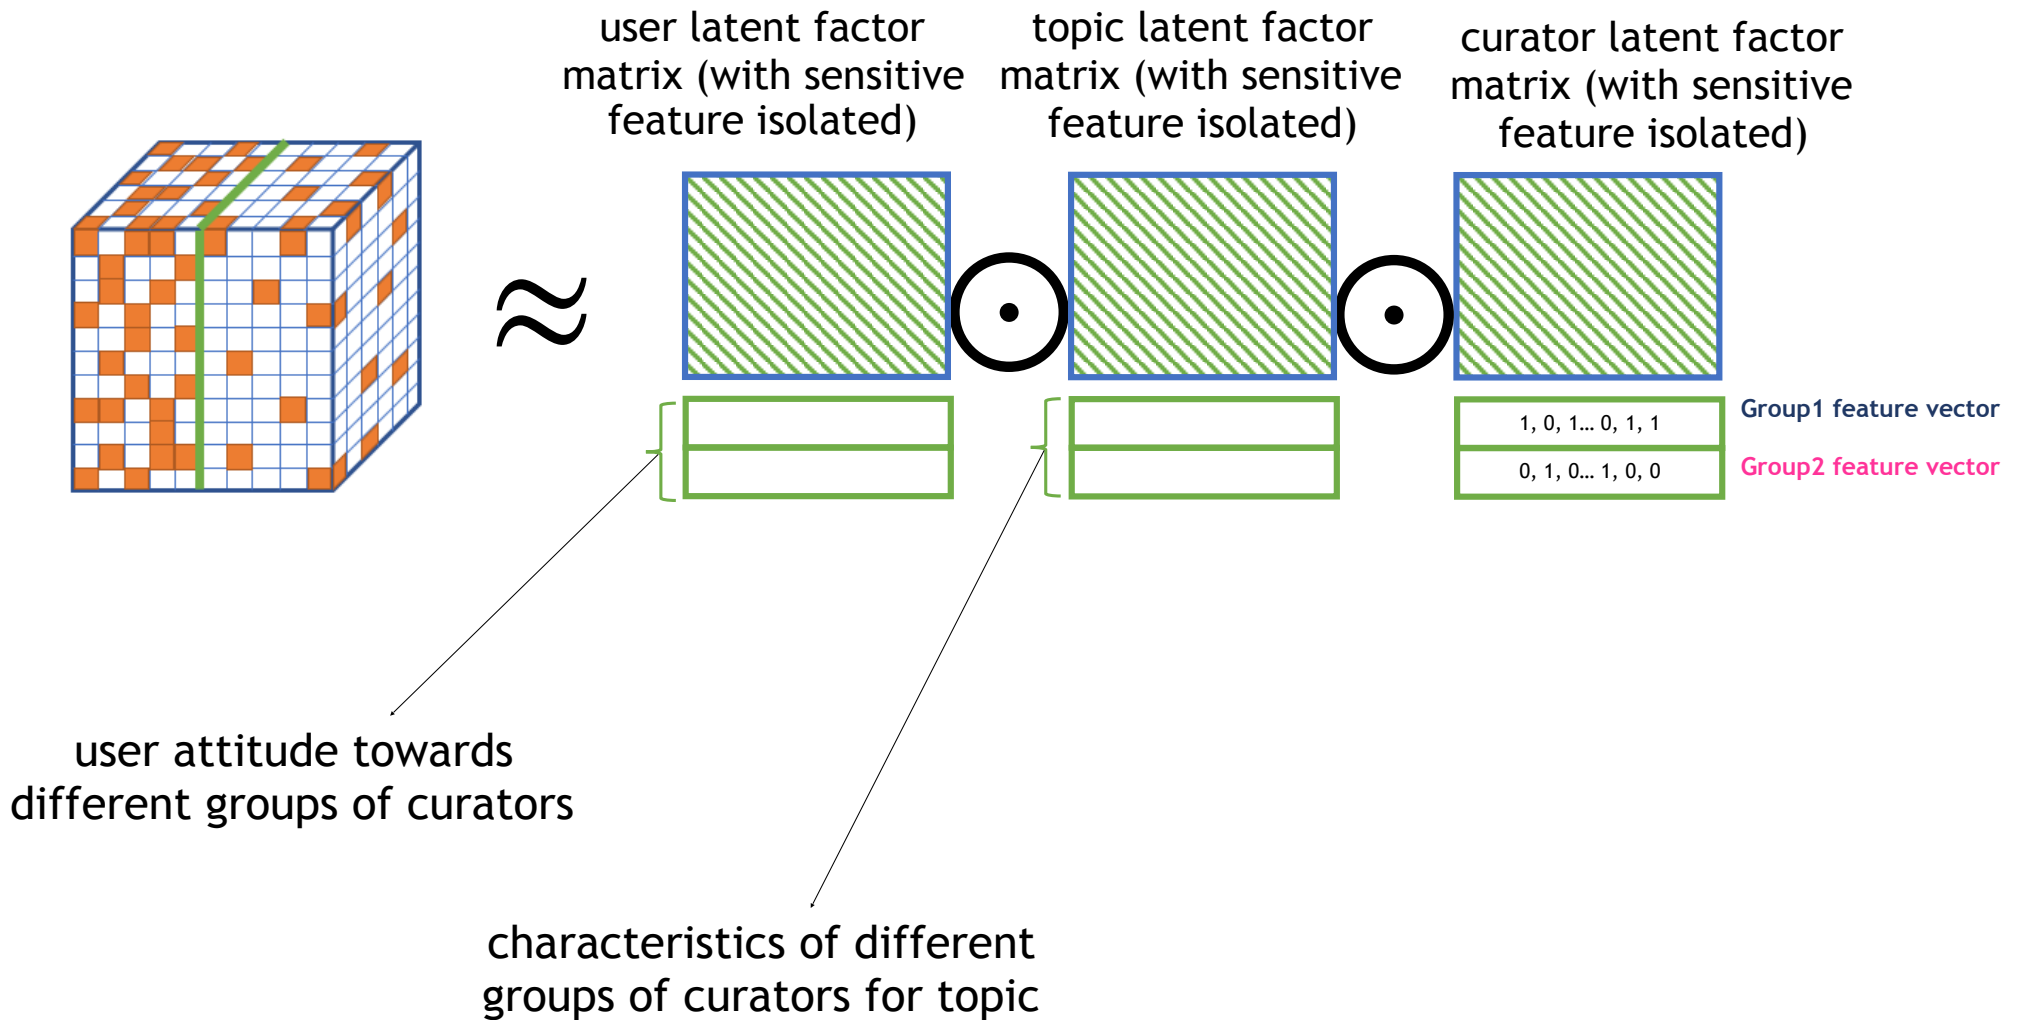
user latent factor matrix (with sensitive feature isolated)

topic latent factor matrix (with sensitive feature isolated)

curator latent factor matrix (with sensitive feature isolated)

$\approx$

$\odot$

$\odot$

1, 0, 1... 0, 1, 1

0, 1, 0... 1, 0, 0

Group1 feature vector

Group2 feature vector

user attitude towards different groups of curators

characteristics of different groups of curators for topic